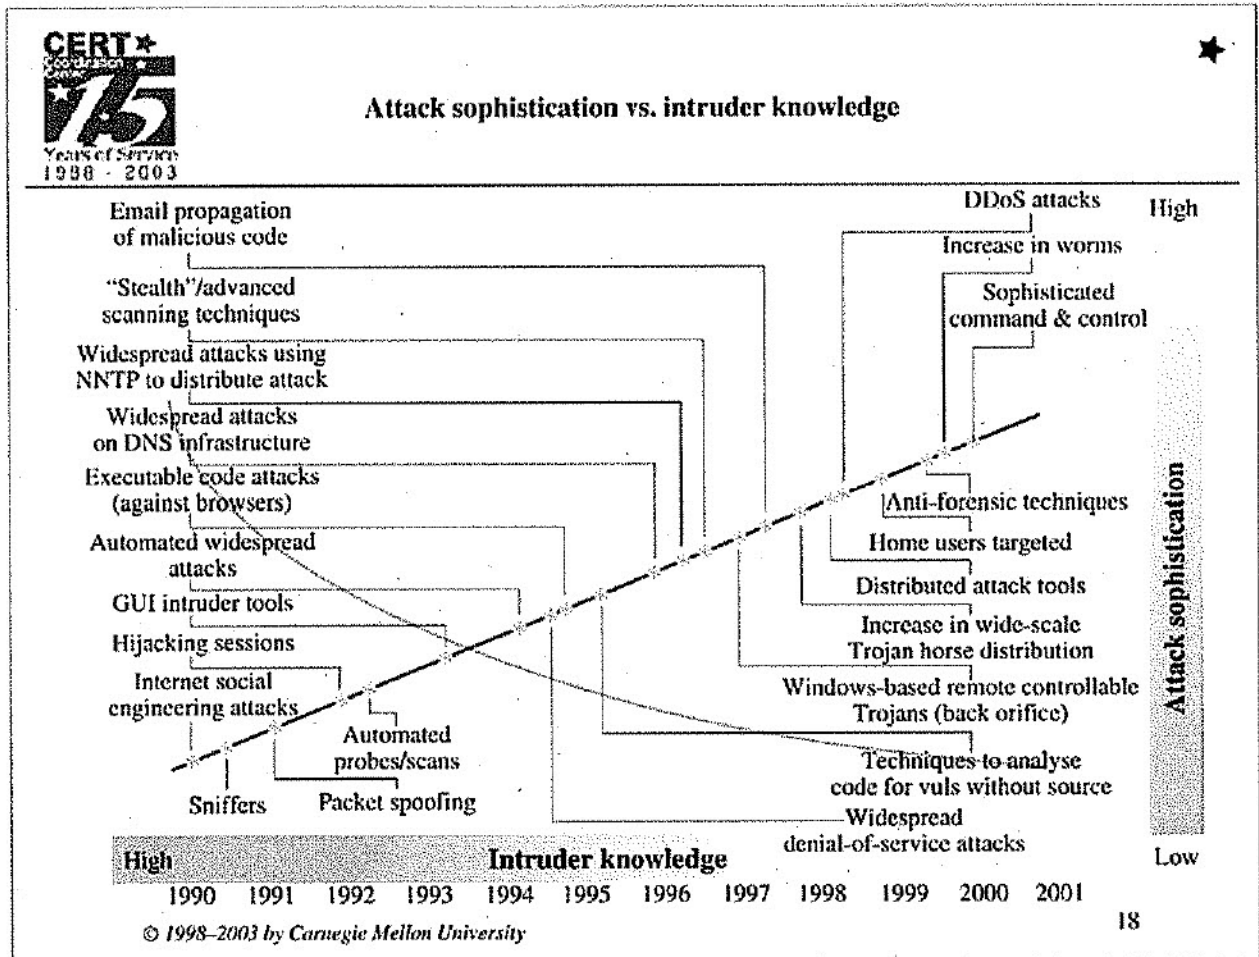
CERT Coordination Center 15 Years of Service 1988 - 2003

Attack sophistication vs. intruder knowledge

Email propagation of malicious code

"Stealth"/advanced scanning techniques

Widespread attacks using NNTP to distribute attack

Widespread attacks on DNS infrastructure

Executable code attacks (against browsers)

Automated widespread attacks

GUI intruder tools

Hijacking sessions

Internet social engineering attacks

Automated probes/scans

Sniffers

Packet spoofing

DDoS attacks

High

Increase in worms

Sophisticated command & control

Anti-forensic techniques

Home users targeted

Distributed attack tools

Increase in wide-scale Trojan horse distribution

Windows-based remote controllable Trojans (back orifice)

Techniques to analyse code for vuls without source

Widespread denial-of-service attacks

Attack sophistication

High

Intruder knowledge

Low

1990 1991 1992 1993 1994 1995 1996 1997 1998 1999 2000 2001

© 1998–2003 by Carnegie Mellon University

18